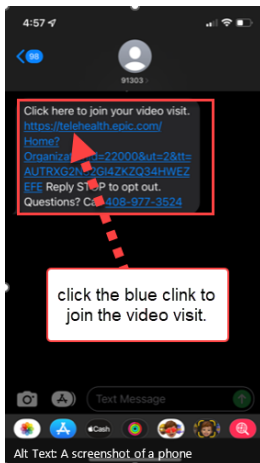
4:57

98

91303

Click here to join your video visit. https://telehealth.epic.com/Home?Organiza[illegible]=22000&ut=2&tt=AUTRXG2N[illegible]2GI4ZKZQ34HWEZEFE Reply STOP to opt out. Questions? Ca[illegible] 408-977-3524

click the blue clink to join the video visit.

Text Message

Cash

Alt Text: A screenshot of a phone